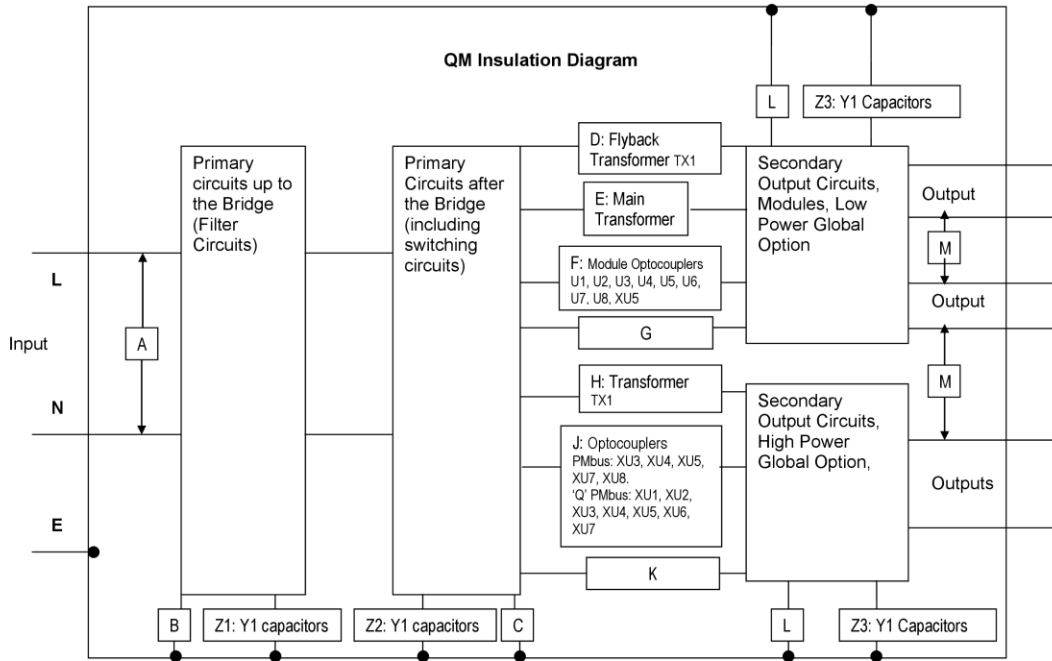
QM Insulation Diagram

L

Z3: Y1 Capacitors

Primary circuits up to the Bridge (Filter Circuits)

Primary Circuits after the Bridge (including switching circuits)

D: Flyback Transformer TX1

E: Main Transformer

F: Module Optocouplers U1, U2, U3, U4, U5, U6, U7, U8, XU5

G

Secondary Output Circuits, Modules, Low Power Global Option

Output

M

Output

L

Input

A

N

H: Transformer TX1

J: Optocouplers PMbus: XU3, XU4, XU5, XU7, XU8. 'Q' PMbus: XU1, XU2, XU3, XU4, XU5, XU6, XU7

Secondary Output Circuits, High Power Global Option,

M

Outputs

E

K

B

Z1: Y1 capacitors

Z2: Y1 capacitors

C

L

Z3: Y1 Capacitors